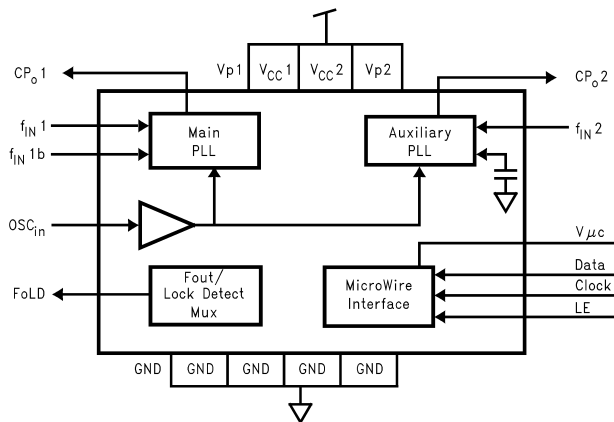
$CP_o1$

Vp1 $V_{CC}1$ $V_{CC}2$ Vp2

$CP_o2$

$f_{IN}1$

$f_{IN}1b$

Main PLL

Auxiliary PLL

$f_{IN}2$

$OSC_{in}$

$V\mu c$

Data

Clock

LE

FoLD

Fout/ Lock Detect Mux

MicroWire Interface

GND GND GND GND GND